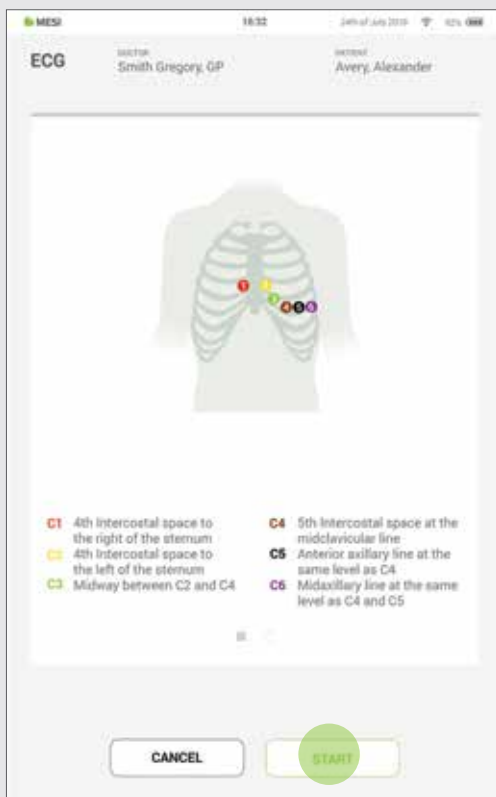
MESI 18:32 24th of July 2018 92%

ECG DOCTOR Smith Gregory, GP PATIENT Avery, Alexander

1 2 3 4 5 6

C1 4th Intercostal space to the right of the sternum
C2 4th Intercostal space to the left of the sternum
C3 Midway between C2 and C4

C4 5th Intercostal space at the midclavicular line
C5 Anterior axillary line at the same level as C4
C6 Midaxillary line at the same level as C4 and C5

CANCEL
START